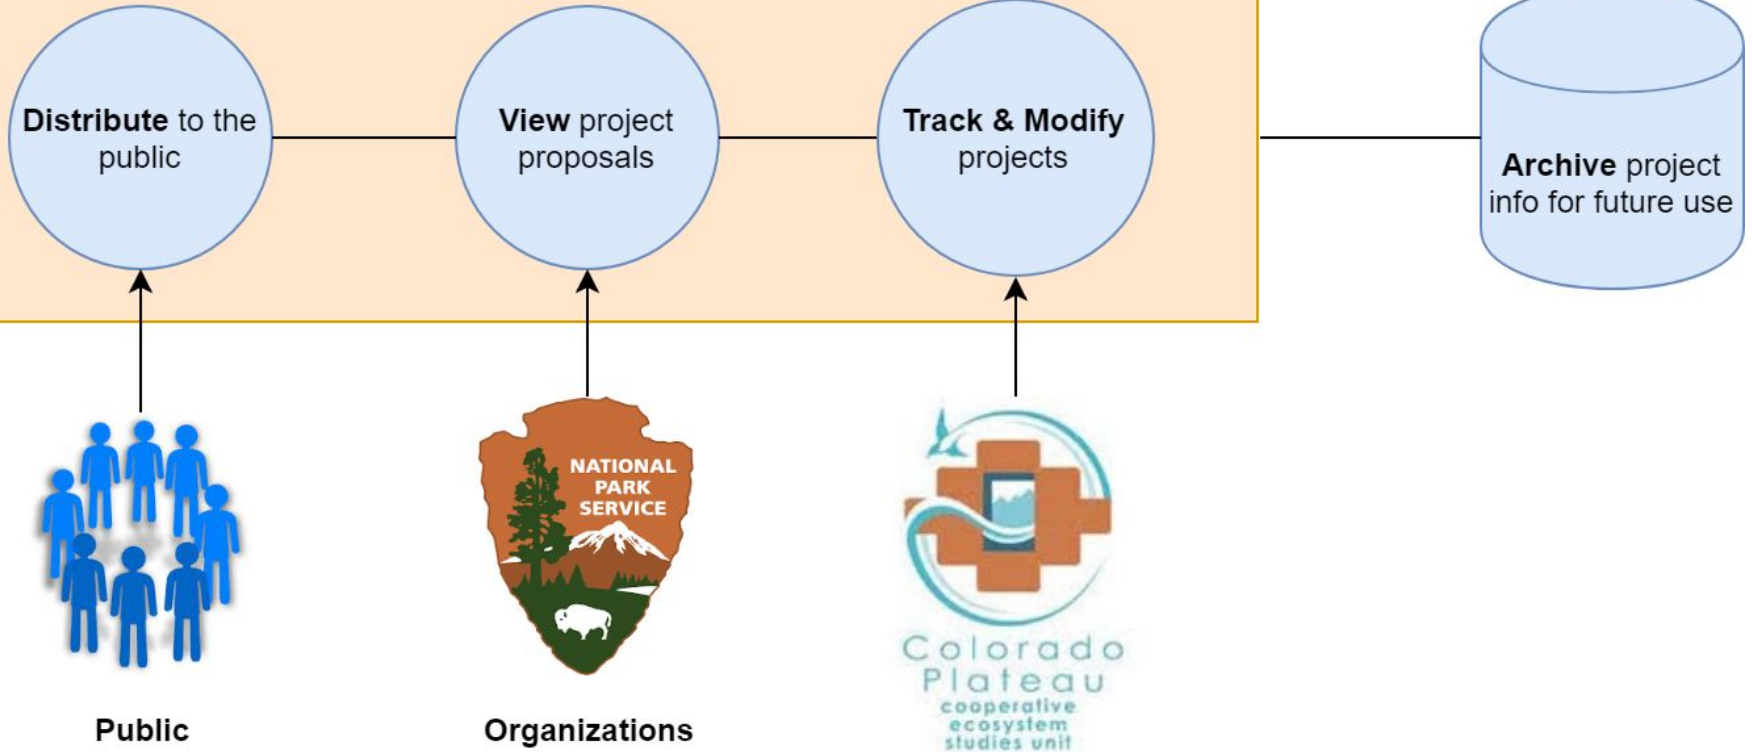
**Distribute** to the public

**View** project proposals

**Track & Modify** projects

**Archive** project info for future use

NATIONAL PARK SERVICE

Colorado Plateau cooperative ecosystem studies unit

**Public**

**Organizations**